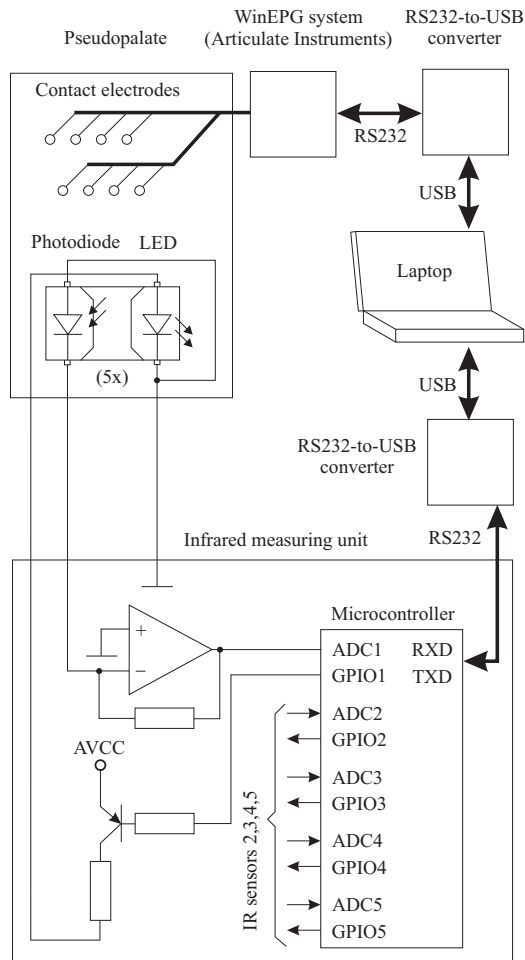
Pseudopalate

WinEPG system
(Articulate Instruments)

RS232-to-USB
converter

Contact electrodes

RS232

USB

Photodiode LED

Laptop

(5x)

USB

RS232-to-USB
converter

Infrared measuring unit

RS232

+

−

Microcontroller

ADC1 RXD

GPIO1 TXD

ADC2

GPIO2

AVCC

ADC3

GPIO3

ADC4

GPIO4

IR sensors 2,3,4,5

ADC5

GPIO5